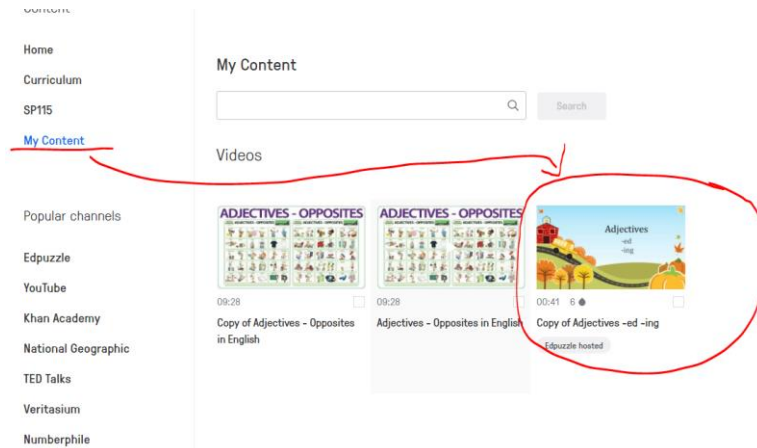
Content

Home

Curriculum

SP115

My Content

Popular channels

Edpuzzle

YouTube

Khan Academy

National Geographic

TED Talks

Veritasium

Numberphile

My Content

Search

Videos

ADJECTIVES - OPPOSITES

09:28

Copy of Adjectives - Opposites in English

ADJECTIVES - OPPOSITES

09:28

Adjectives - Opposites in English

Adjectives
-ed
-ing

00:41 6

Copy of Adjectives -ed -ing

Edpuzzle hosted